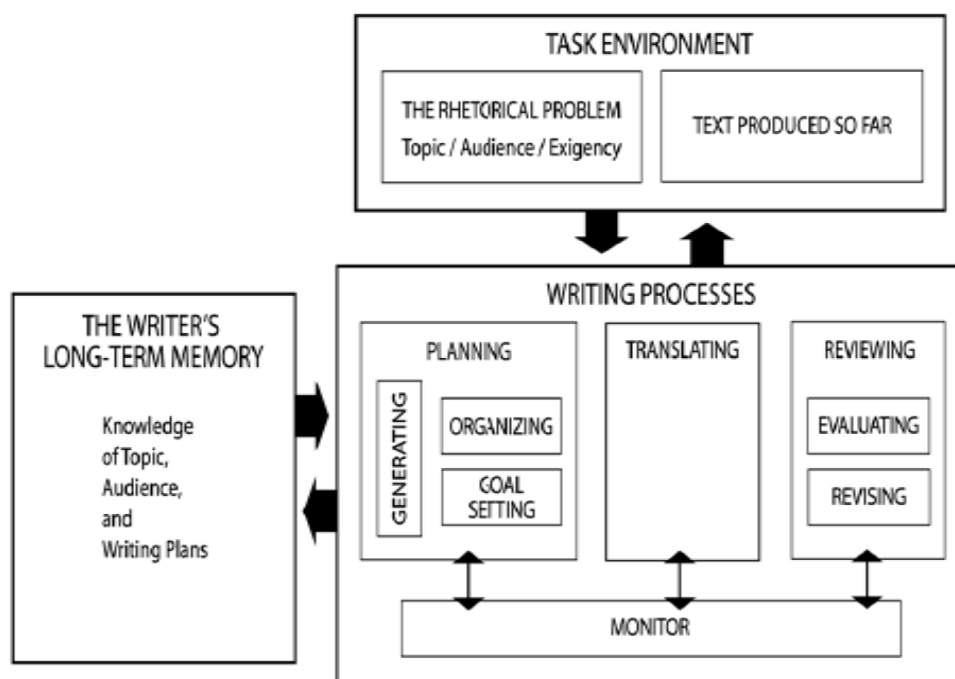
TASK ENVIRONMENT

THE RHETORICAL PROBLEM
Topic / Audience / Exigency

TEXT PRODUCED SO FAR

THE WRITER'S LONG-TERM MEMORY

Knowledge of Topic, Audience, and Writing Plans

WRITING PROCESSES

PLANNING

GENERATING

ORGANIZING

GOAL SETTING

TRANSLATING

REVIEWING

EVALUATING

REVISING

MONITOR